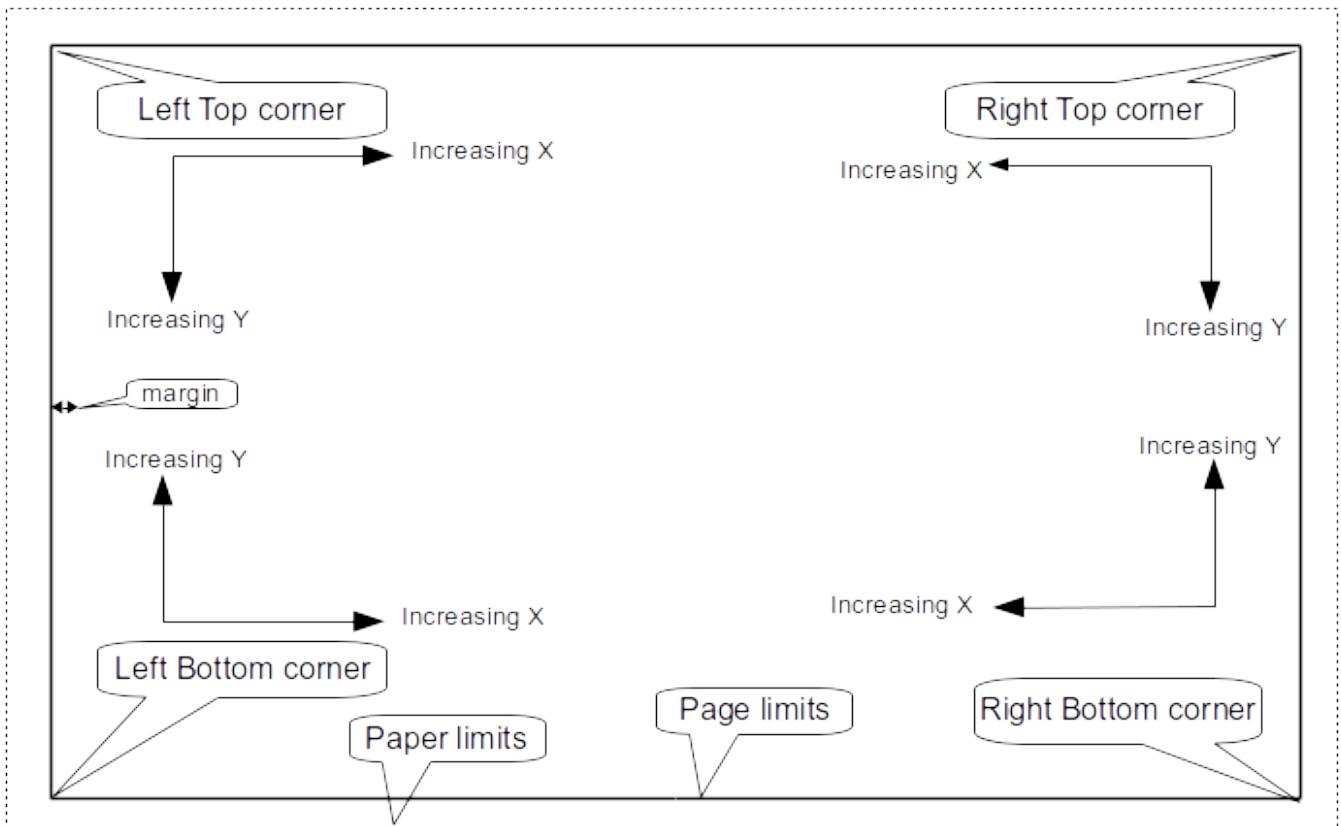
Left Top corner

Increasing X

Increasing Y

Right Top corner

Increasing X

Increasing Y

margin

Increasing Y

Increasing X

Increasing Y

Increasing X

Left Bottom corner

Paper limits

Page limits

Right Bottom corner